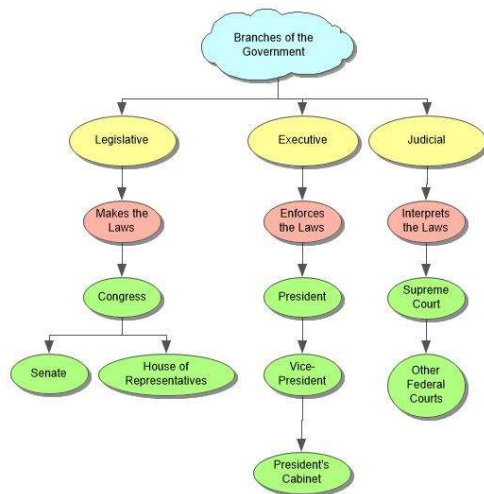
Branches of the Government

Legislative

Makes the Laws

Congress

Senate

House of Representatives

Executive

Enforces the Laws

President

Vice-President

President's Cabinet

Judicial

Interprets the Laws

Supreme Court

Other Federal Courts